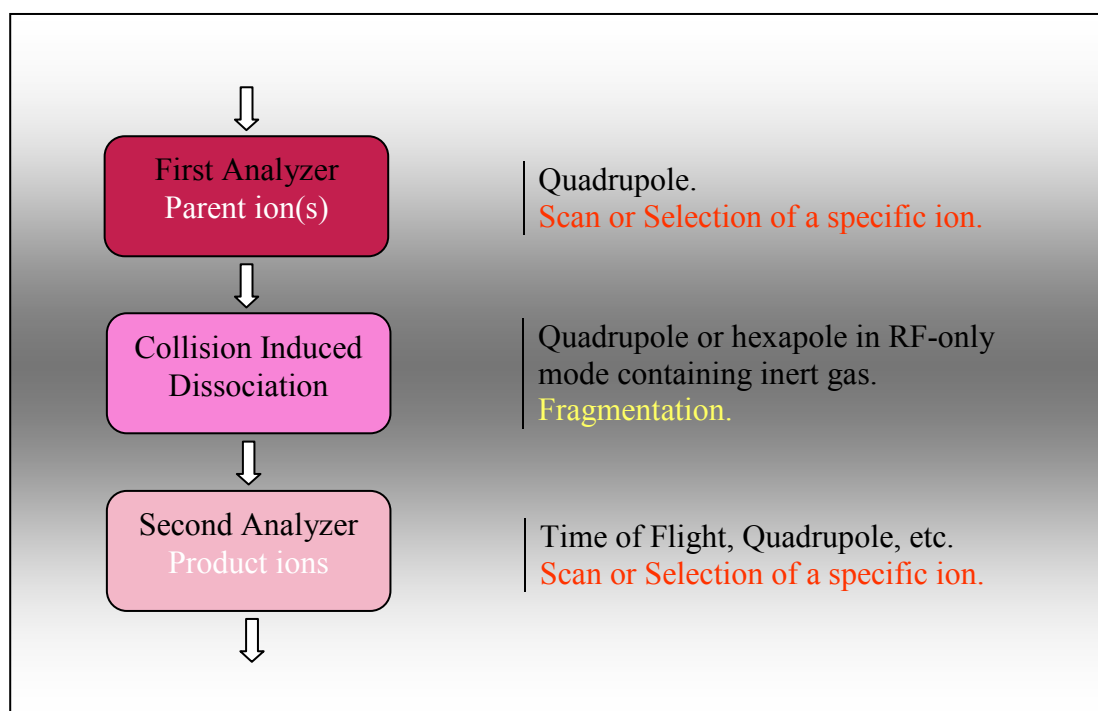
First Analyzer
Parent ion(s)

Quadrupole.
Scan or Selection of a specific ion.

Collision Induced Dissociation

Quadrupole or hexapole in RF-only mode containing inert gas.
Fragmentation.

Second Analyzer
Product ions

Time of Flight, Quadrupole, etc.
Scan or Selection of a specific ion.